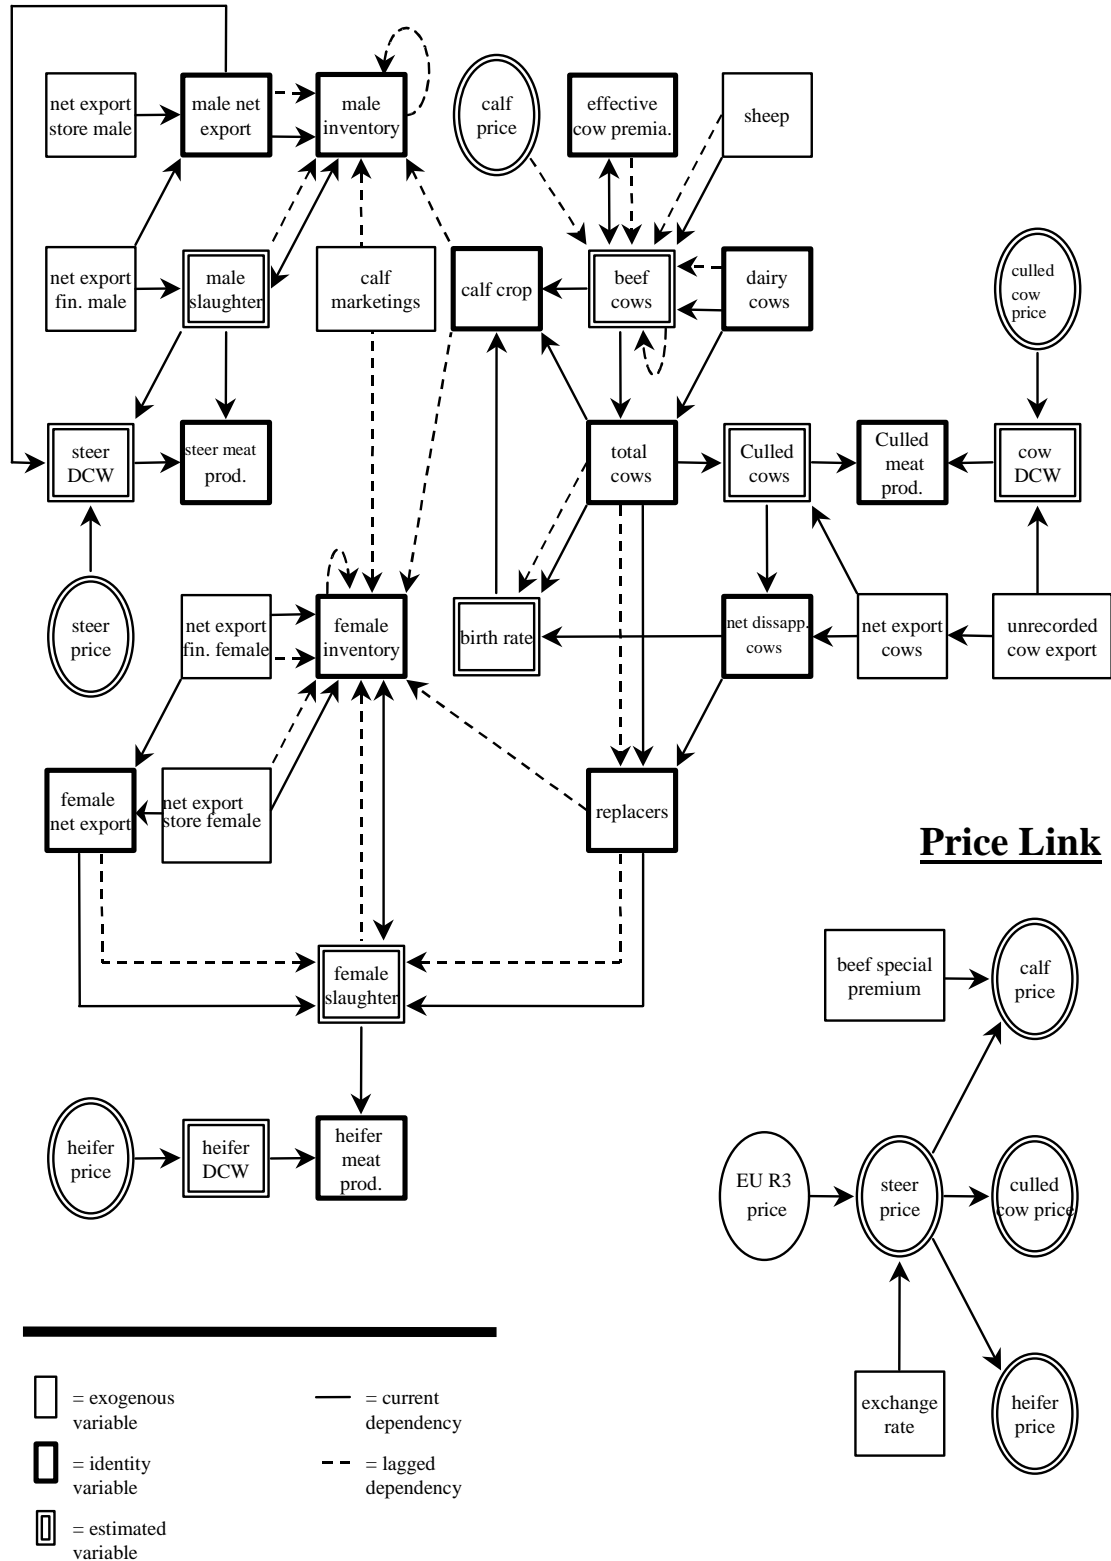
net export store male

male net export

male inventory

calf price

effective cow premia.

sheep

net export fin. male

male slaughter

calf marketings

calf crop

beef cows

dairy cows

culled cow price

steer DCW

steer meat prod.

total cows

Culled cows

Culled meat prod.

cow DCW

steer price

net export fin. female

female inventory

birth rate

net dissapp. cows

net export cows

unrecorded cow export

female net export

net export store female

replacers

Price Link

female slaughter

beef special premium

calf price

heifer price

heifer DCW

heifer meat prod.

EU R3 price

steer price

culled cow price

exchange rate

heifer price

= exogenous variable

= current dependency

= identity variable

= lagged dependency

= estimated variable